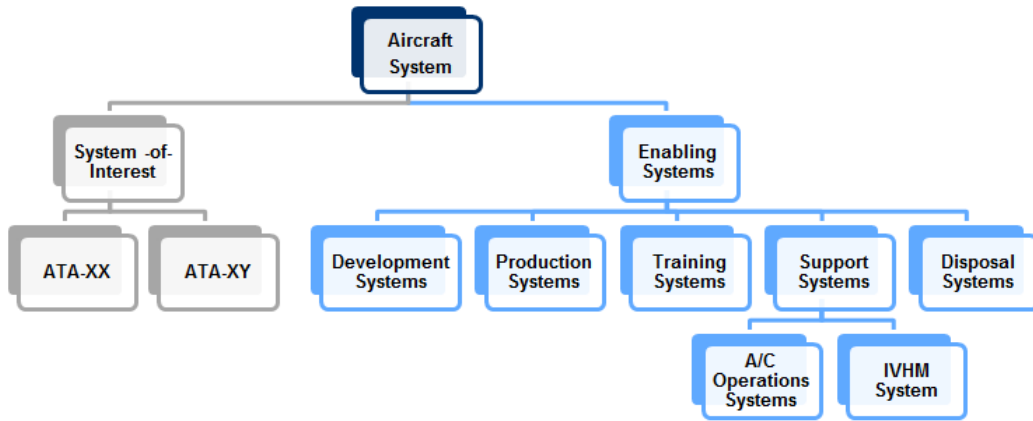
Aircraft System

System -of-Interest

Enabling Systems

ATA-XX

ATA-XY

Development Systems

Production Systems

Training Systems

Support Systems

Disposal Systems

A/C Operations Systems

IVHM System